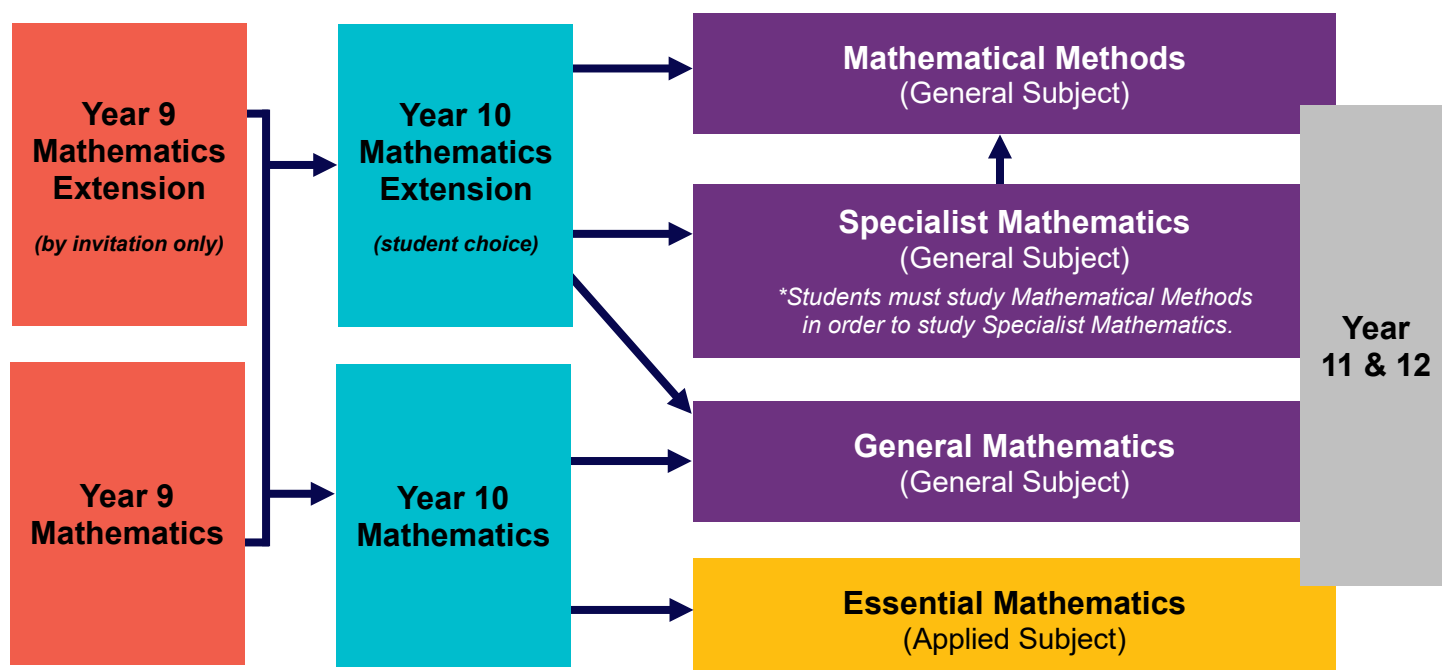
Year 9 Mathematics Extension

(by invitation only)

Year 9 Mathematics

Year 10 Mathematics Extension

(student choice)

Year 10 Mathematics

Mathematical Methods
(General Subject)

Specialist Mathematics
(General Subject)

*Students must study Mathematical Methods in order to study Specialist Mathematics.

General Mathematics
(General Subject)

Essential Mathematics
(Applied Subject)

Year 11 & 12